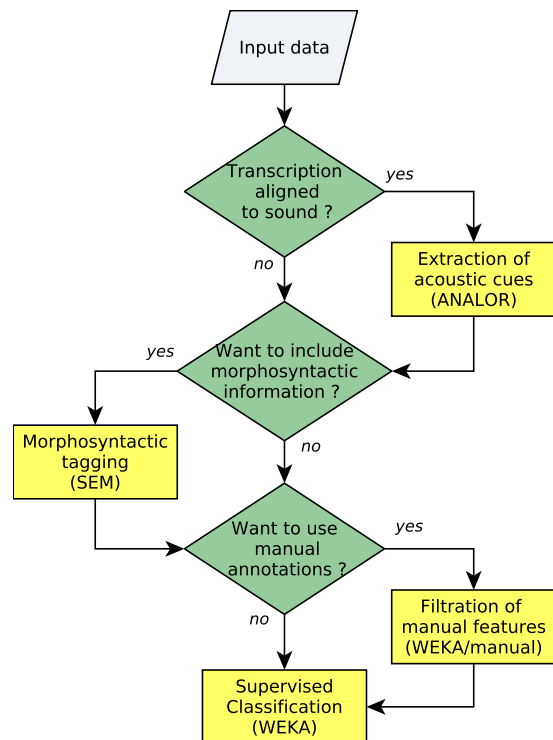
Input data

Transcription aligned to sound ?

yes

no

Extraction of acoustic cues (ANALOR)

Want to include morphosyntactic information ?

yes

no

Morphosyntactic tagging (SEM)

Want to use manual annotations ?

yes

no

Filtration of manual features (WEKA/manual)

Supervised Classification (WEKA)